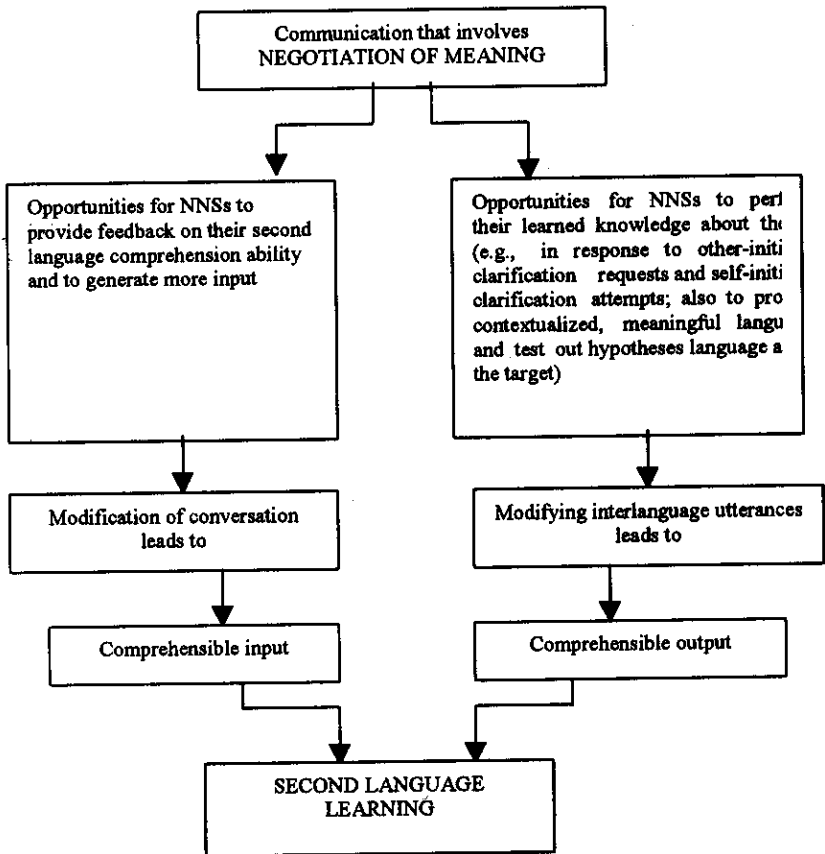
Communication that involves NEGOTIATION OF MEANING

Opportunities for NNSs to provide feedback on their second language comprehension ability and to generate more input

Opportunities for NNSs to per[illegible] their learned knowledge about th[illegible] (e.g., in response to other-initi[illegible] clarification requests and self-initi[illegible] clarification attempts; also to pro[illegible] contextualized, meaningful langu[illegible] and test out hypotheses language a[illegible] the target)

Modification of conversation leads to

Modifying interlanguage utterances leads to

Comprehensible input

Comprehensible output

SECOND LANGUAGE LEARNING